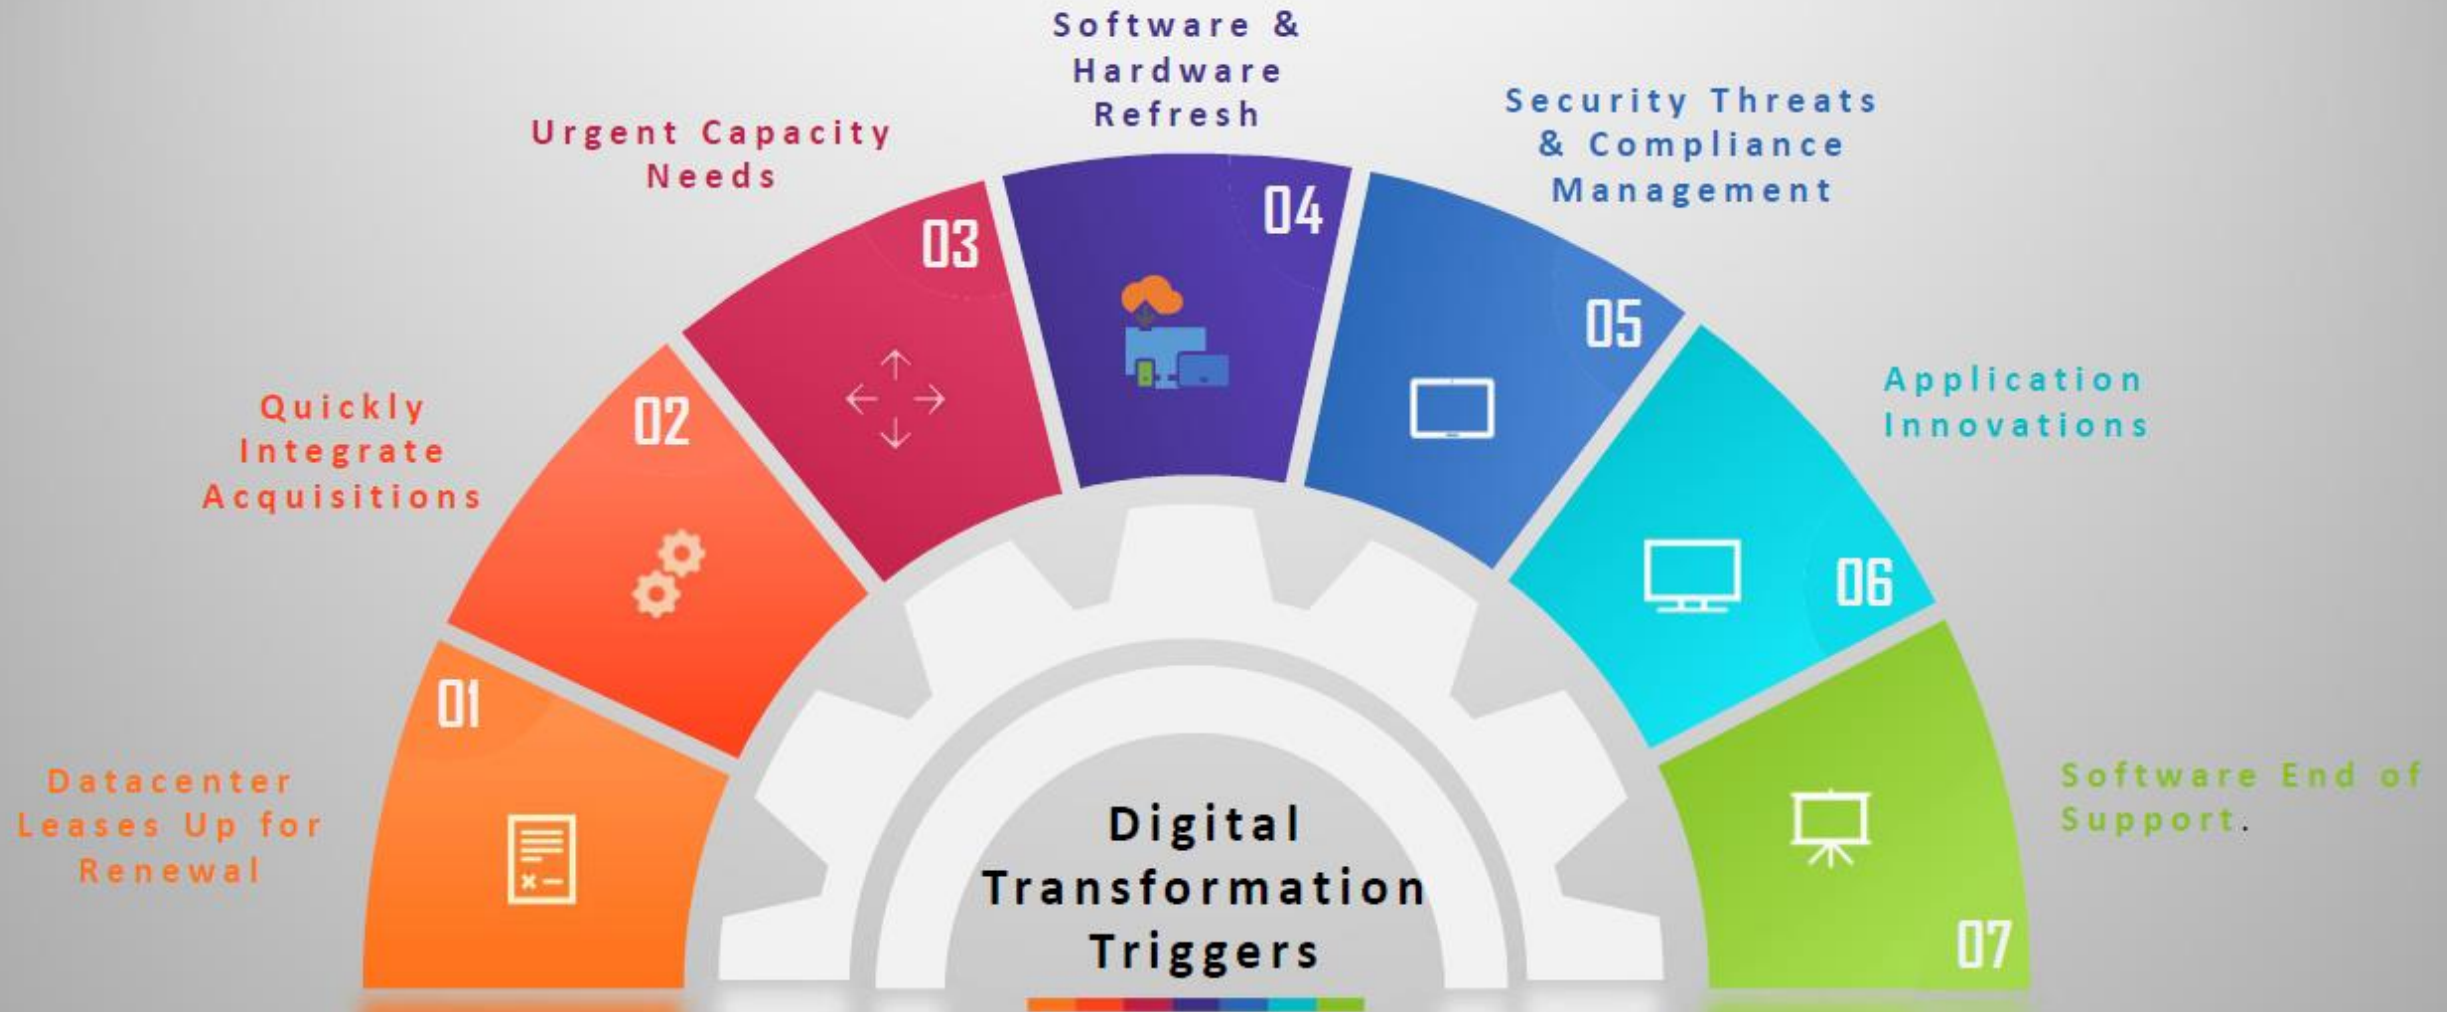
Software & Hardware Refresh

Urgent Capacity Needs

Security Threats & Compliance Management

03

04

05

Quickly Integrate Acquisitions

02

Application Innovations

06

01

Datacenter Leases Up for Renewal

Digital Transformation Triggers

Software End of Support.

07